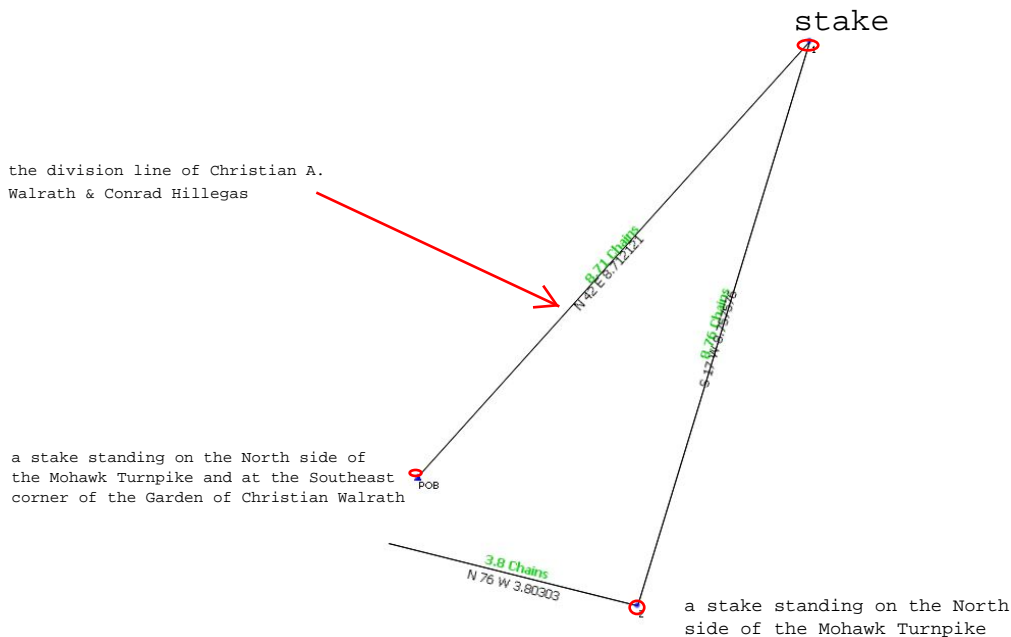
stake

the division line of Christian A. Walrath & Conrad Hillegas

8.71 Chains
N 42 E 8.712121

8.76 Chains
S 17 W 8.75976

a stake standing on the North side of the Mohawk Turnpike and at the Southeast corner of the Garden of Christian Walrath

POB

3.8 Chains
N 76 W 3.80303

a stake standing on the North side of the Mohawk Turnpike